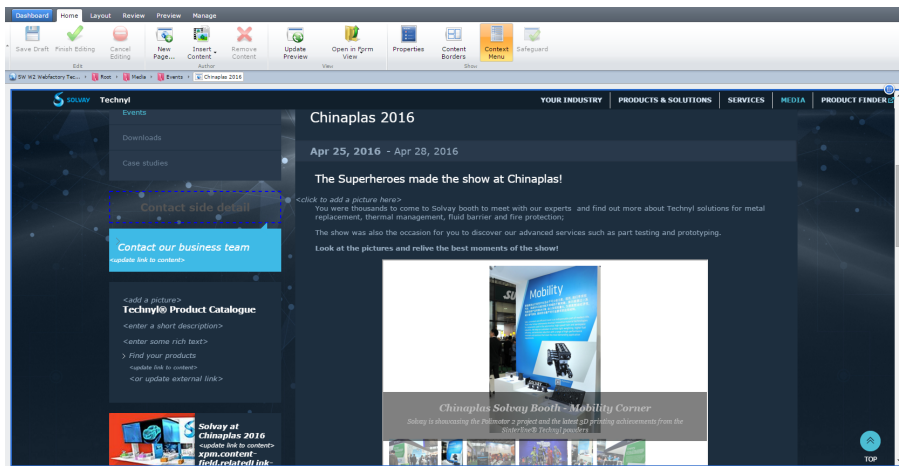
Dashboard Home Layout Review Preview Manage

Save Draft Finish Editing Cancel Editing
Edit

New Page... Insert Content Remove Content
Author

Update Preview Open in Form View
View

Properties Content Borders Context Menu Safeguard
Show

SW W2 Webfactory Tec... › Root › Media › Events › Chinaplas 2016

SOLVAY Technyl

YOUR INDUSTRY PRODUCTS & SOLUTIONS SERVICES MEDIA PRODUCT FINDER

Events

Downloads

Case studies

Contact side detail

Contact our business team
<update link to content>

<add a picture>
Technyl® Product Catalogue
<enter a short description>
<enter some rich text>
Find your products
<update link to content>
<or update external link>

Solvay at Chinaplas 2016
<update link to content>
xpm.content-field.relatedLink-

Chinaplas 2016

Apr 25, 2016 - Apr 28, 2016

The Superheroes made the show at Chinaplas!

<click to add a picture here>
You were thousands to come to Solvay booth to meet with our experts and find out more about Technyl solutions for metal replacement, thermal management, fluid barrier and fire protection;

The show was also the occasion for you to discover our advanced services such as part testing and prototyping.

Look at the pictures and relive the best moments of the show!

Mobility

Chinaplas Solvay Booth - Mobility Corner
Solvay is showcasing the Polimotor 2 project and the latest 3D printing achievements from the Sinterline® Technyl powders

TOP